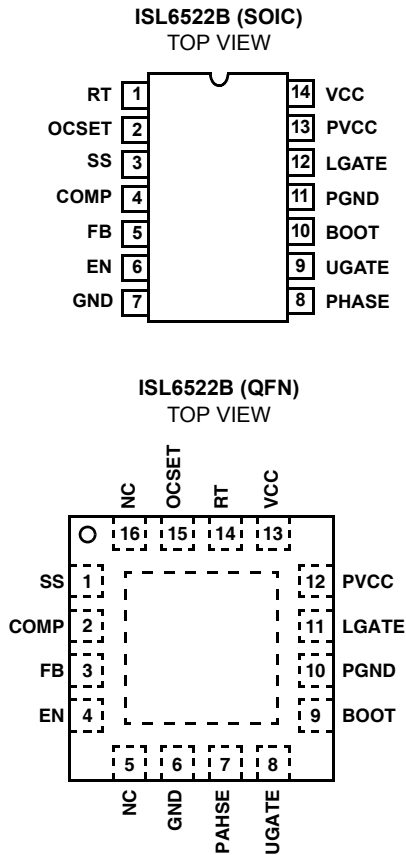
ISL6522B (SOIC)
TOP VIEW

RT 1
OCSET 2
SS 3
COMP 4
FB 5
EN 6
GND 7

14 VCC
13 PVCC
12 LGATE
11 PGND
10 BOOT
9 UGATE
8 PHASE

ISL6522B (QFN)
TOP VIEW

NC OCSET RT VCC
16 15 14 13

SS 1
COMP 2
FB 3
EN 4

12 PVCC
11 LGATE
10 PGND
9 BOOT

5 6 7 8
NC GND PAHSE UGATE